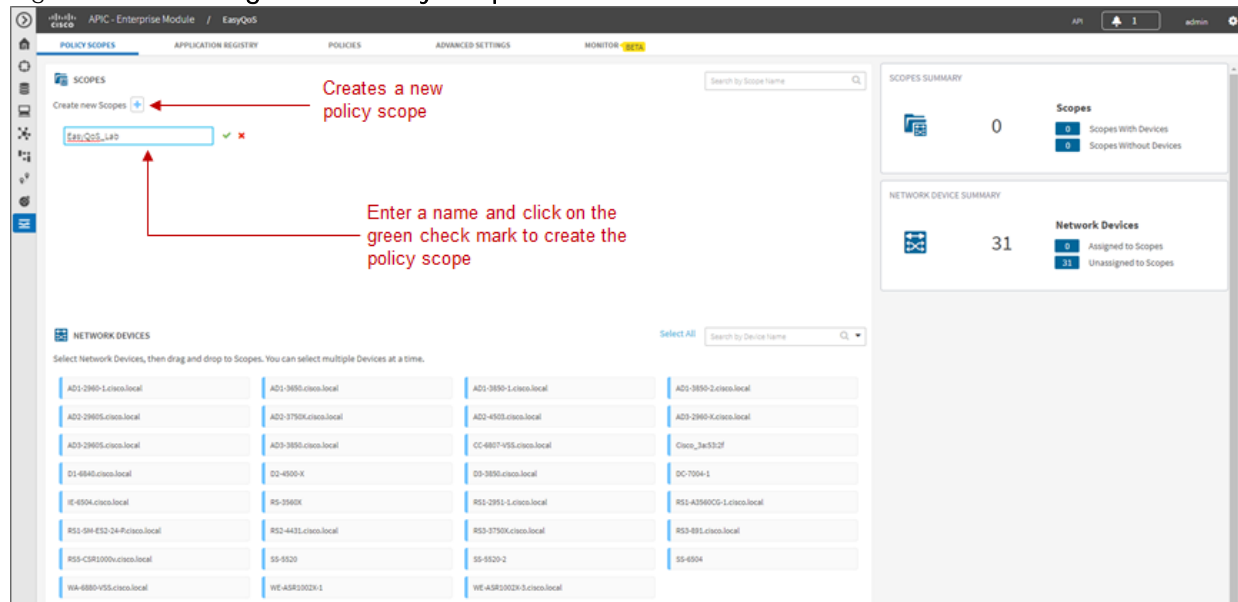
cisco APIC - Enterprise Module / EasyQoS

API 1 admin

POLICY SCOPES APPLICATION REGISTRY POLICIES ADVANCED SETTINGS MONITOR BETA

SCOPES

Search by Scope Name

Create new Scopes +

Creates a new policy scope

EasyQoS_Lab

Enter a name and click on the green check mark to create the policy scope

SCOPES SUMMARY

0

Scopes
0 Scopes With Devices
0 Scopes Without Devices

NETWORK DEVICE SUMMARY

31

Network Devices
0 Assigned to Scopes
31 Unassigned to Scopes

NETWORK DEVICES

Select All

Search by Device Name

Select Network Devices, then drag and drop to Scopes. You can select multiple Devices at a time.

| | | | |
|---|---|---|---|
| AD1-2960-1.cisco.local | AD1-3650.cisco.local | AD1-3850-1.cisco.local | AD1-3850-2.cisco.local |
| AD2-2960S.cisco.local | AD2-3750X.cisco.local | AD2-4503.cisco.local | AD3-2960-X.cisco.local |
| AD3-2960S.cisco.local | AD3-3850.cisco.local | CC-6807-VSS.cisco.local | Cisco_3ac53:2f |
| D1-6840.cisco.local | D2-4500-X | D3-3850.cisco.local | DC-7004-1 |
| IE-6504.cisco.local | RS-3560X | RS1-2951-1.cisco.local | RS1-A3560CG-1.cisco.local |
| RS1-SM-ES2-24-P.cisco.local | RS2-4431.cisco.local | RS3-3750X.cisco.local | RS3-891.cisco.local |
| RS5-CSR1000v.cisco.local | SS-5520 | SS-5520-2 | SS-6504 |
| WA-6880-VSS.cisco.local | WE-ASR1002X-1 | WE-ASR1002X-3.cisco.local | |